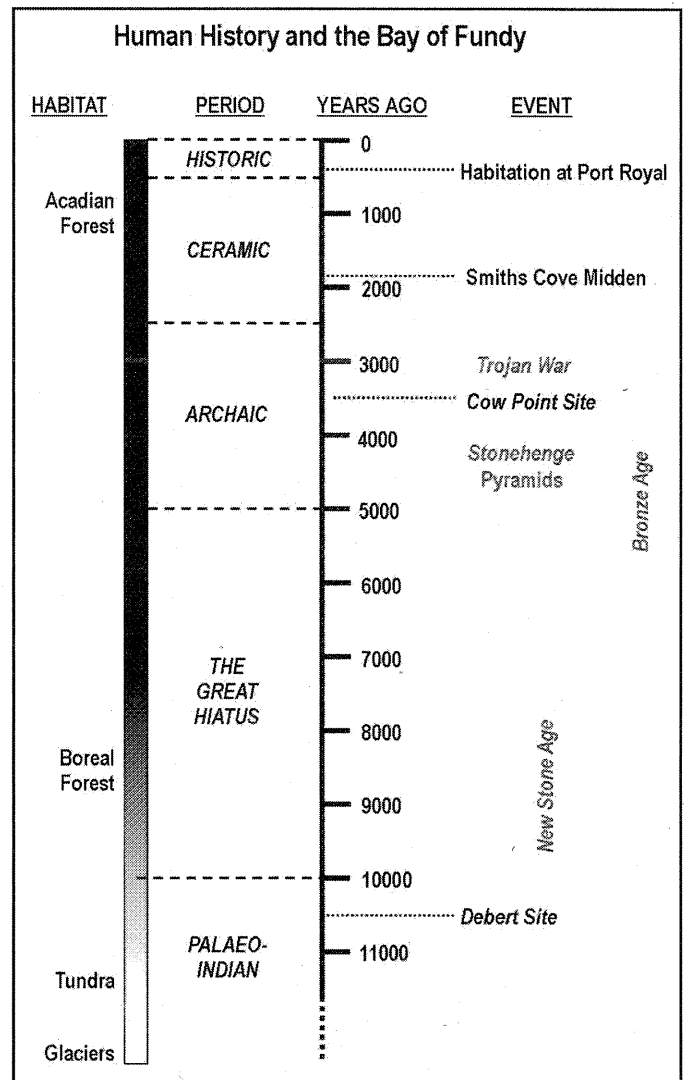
Human History and the Bay of Fundy

HABITAT

PERIOD

YEARS AGO

EVENT

Acadian Forest

Boreal Forest

Tundra

Glaciers

HISTORIC

CERAMIC

ARCHAIC

THE GREAT HIATUS

PALAEO-INDIAN

0
1000
2000
3000
4000
5000
6000
7000
8000
9000
10000
11000

Habitation at Port Royal

Smiths Cove Midden

Trojan War

Cow Point Site

Stonehenge
Pyramids

Bronze Age

New Stone Age

Debert Site